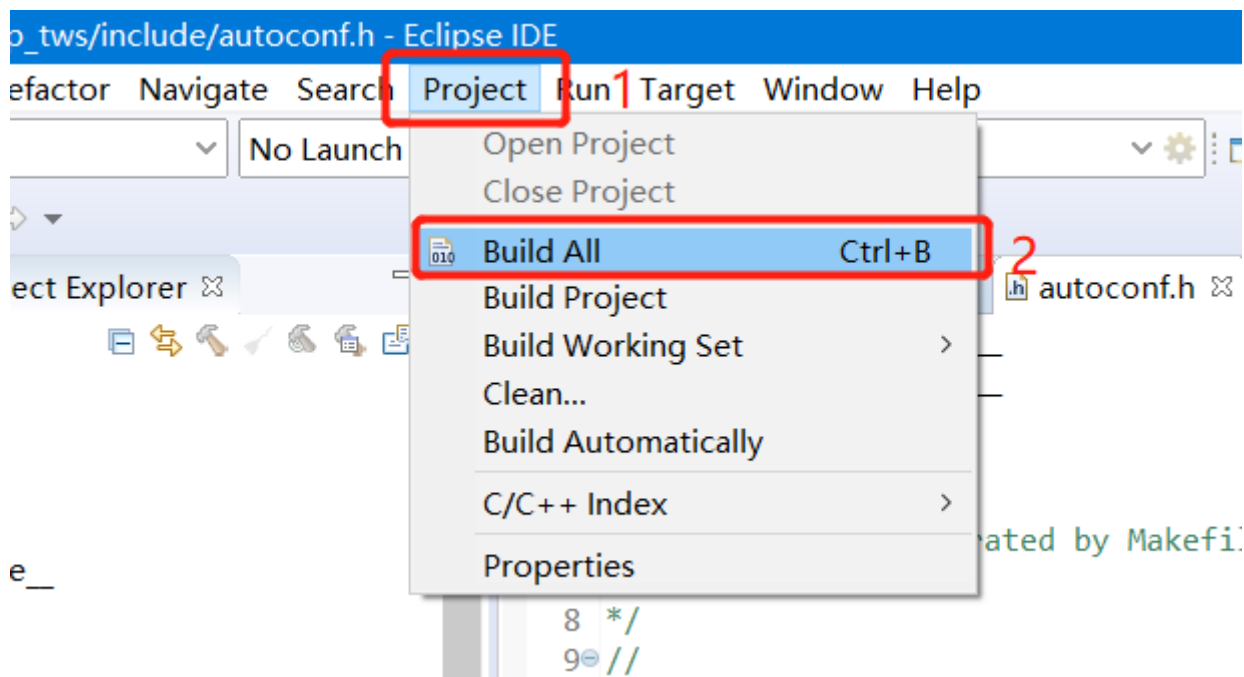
o_tws/include/autoconf.h - Eclipse IDE

efactor Navigate Search Project Run 1 Target Window Help

No Launch

Open Project
Close Project
Build All Ctrl+B 2
Build Project
Build Working Set
Clean...
Build Automatically
C/C++ Index
Properties

ect Explorer

autoconf.h

ated by Makefil

e__

8 */
9 //